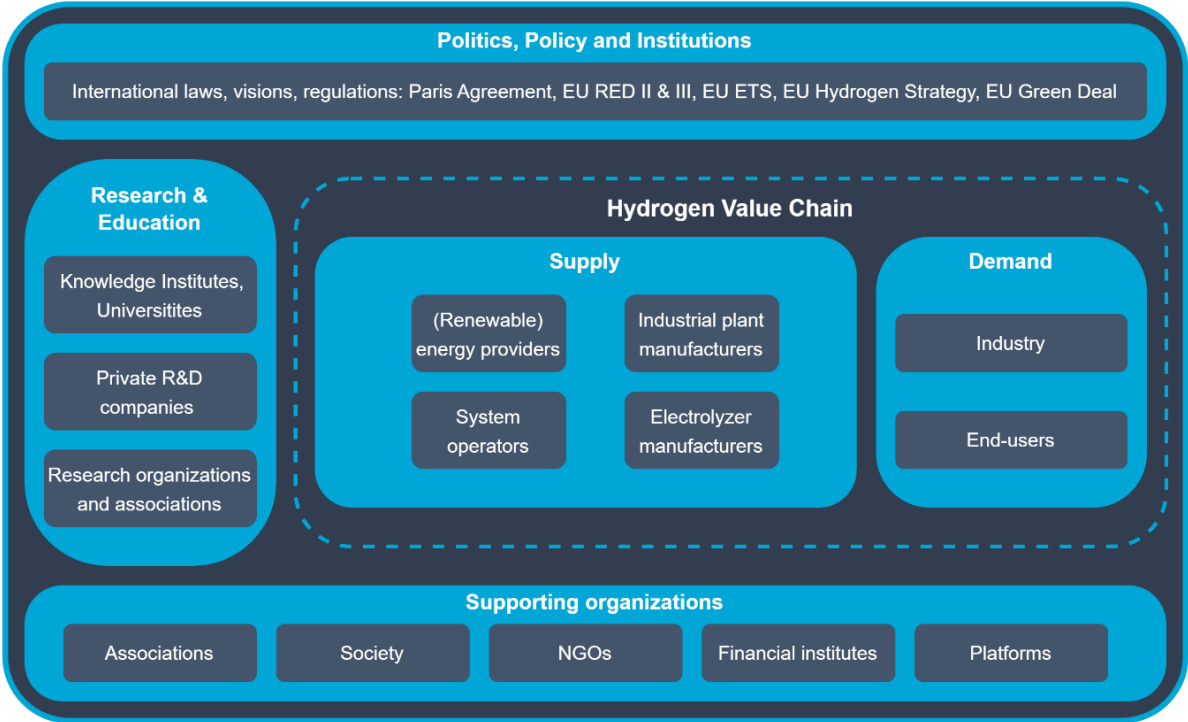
Politics, Policy and Institutions

International laws, visions, regulations: Paris Agreement, EU RED II & III, EU ETS, EU Hydrogen Strategy, EU Green Deal

Research & Education

Knowledge Institutes, Universitites

Private R&D companies

Research organizations and associations

Hydrogen Value Chain

Supply

(Renewable) energy providers

Industrial plant manufacturers

System operators

Electrolyzer manufacturers

Demand

Industry

End-users

Supporting organizations

Associations

Society

NGOs

Financial institutes

Platforms